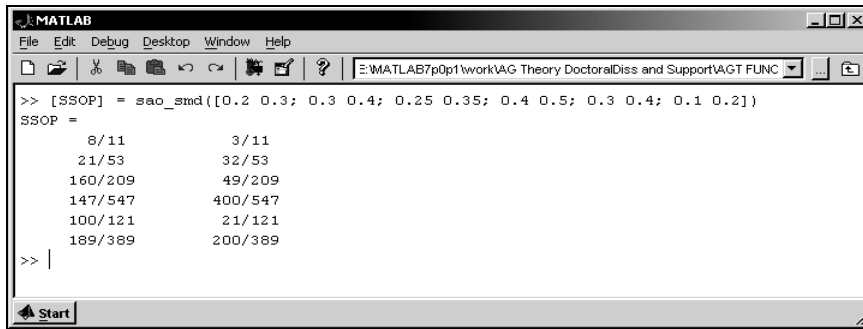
MATLAB

File Edit Debug Desktop Window Help

E:\MATLAB7p0p1\work\AG Theory DoctoralDiss and Support\AGT FUNC

>> [SSOP] = sao_smd([0.2 0.3; 0.3 0.4; 0.25 0.35; 0.4 0.5; 0.3 0.4; 0.1 0.2])
SSOP =

| | |
|---|---|
| 8/11 | 3/11 |
| 21/53 | 32/53 |
| 160/209 | 49/209 |
| 147/547 | 400/547 |
| 100/121 | 21/121 |
| 189/389 | 200/389 |

>>

Start